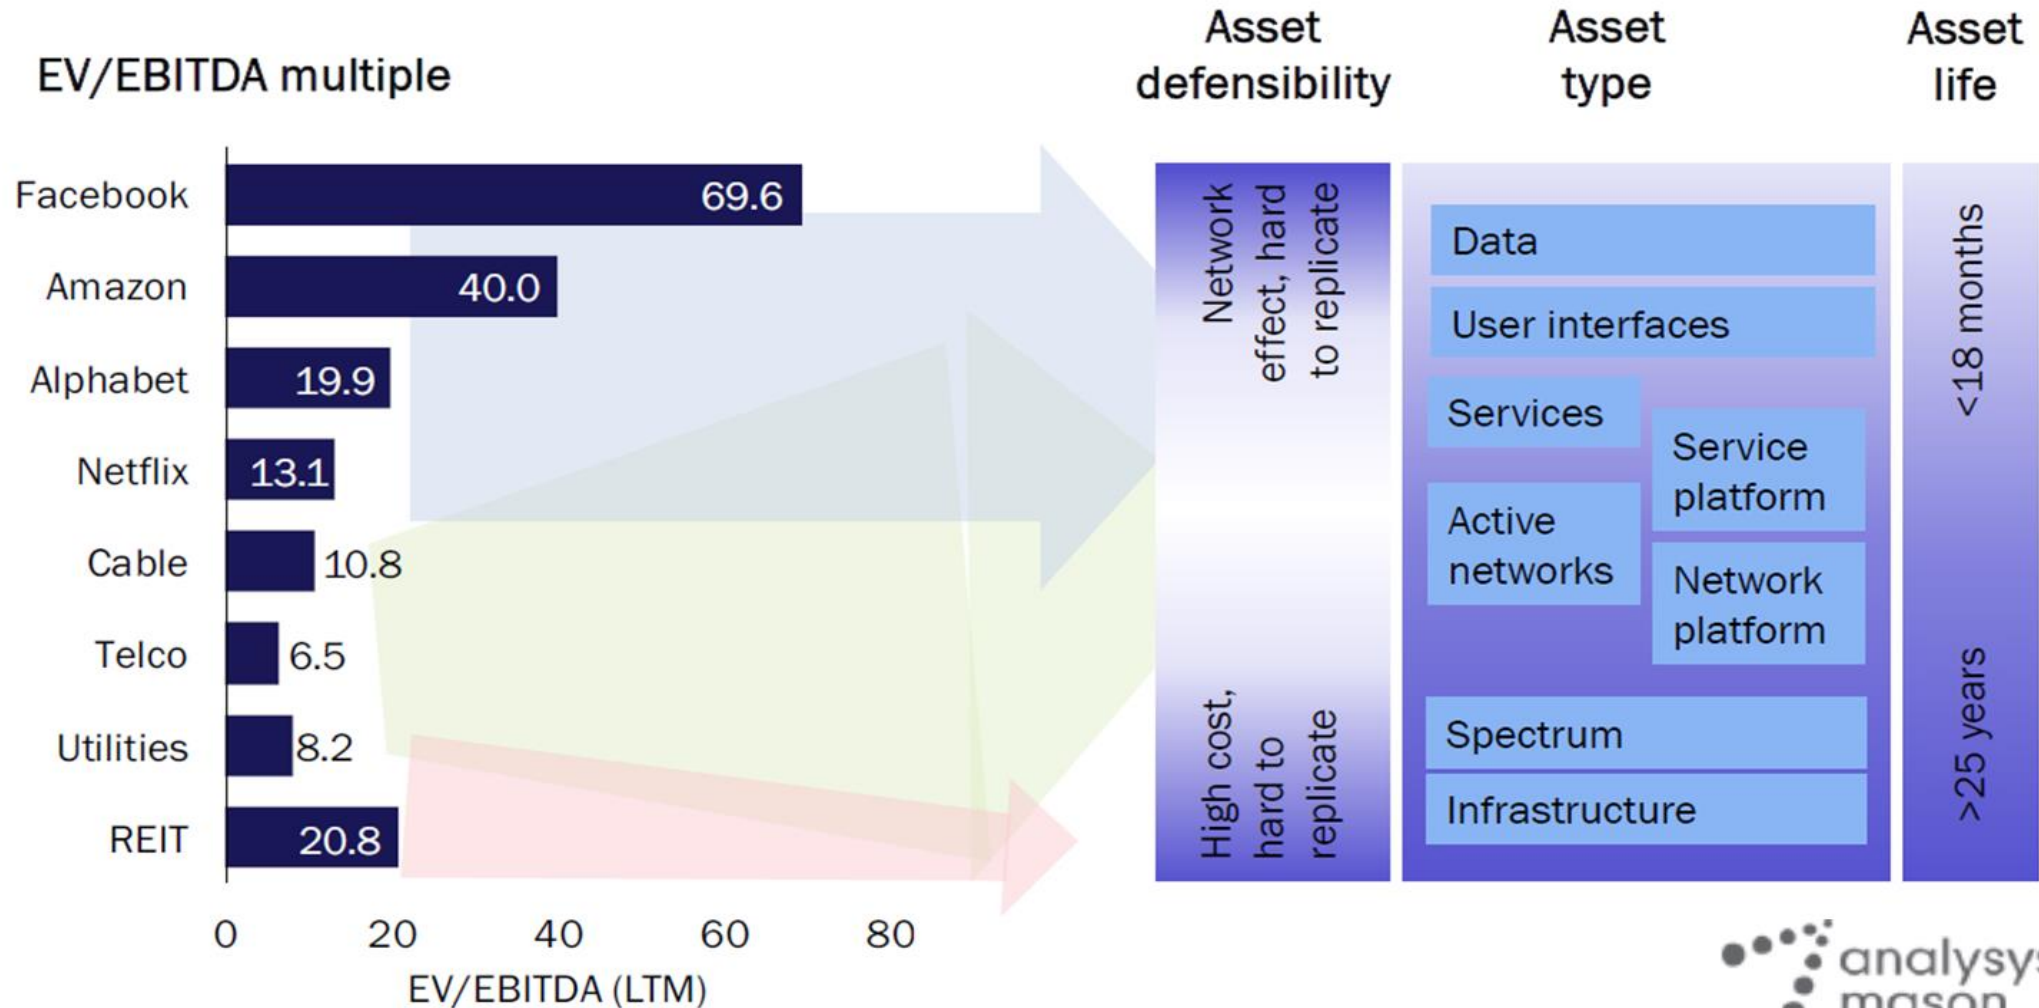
EV/EBITDA multiple

| | |
|---|---|
| Facebook | 69.6 |
| Amazon | 40.0 |
| Alphabet | 19.9 |
| Netflix | 13.1 |
| Cable | 10.8 |
| Telco | 6.5 |
| Utilities | 8.2 |
| REIT | 20.8 |

0 20 40 60 80

EV/EBITDA (LTM)

Asset defensibility

Network effect, hard to replicate

High cost, hard to replicate

Asset type

Data

User interfaces

Services

Service platform

Active networks

Network platform

Spectrum

Infrastructure

Asset life

<18 months

>25 years

analysys mason